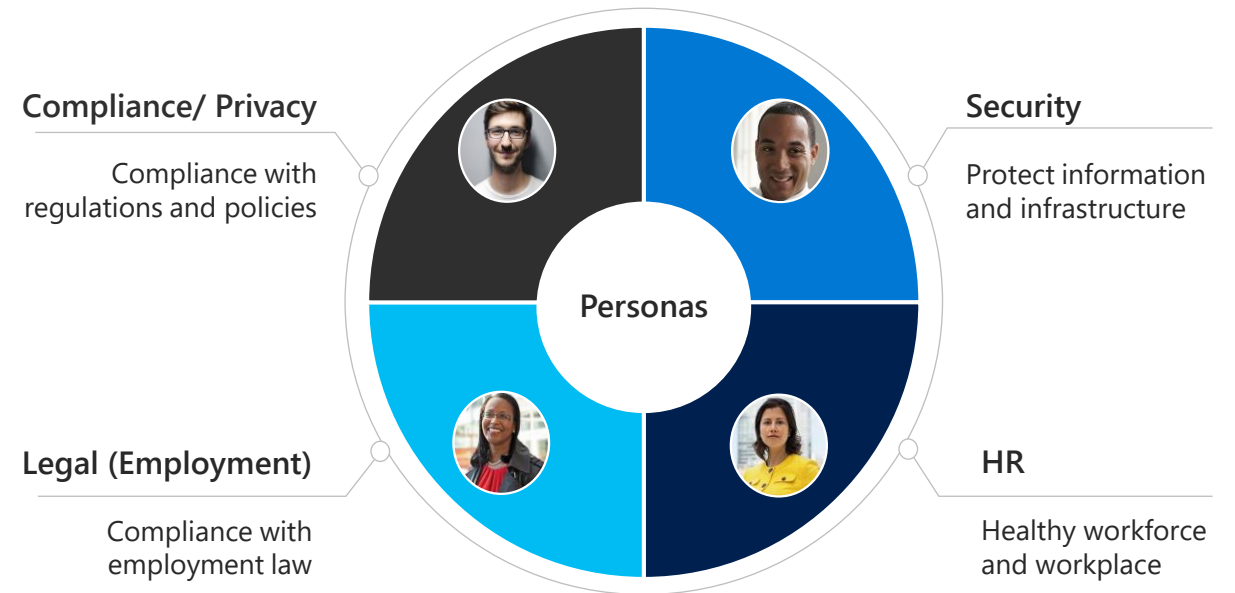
Compliance/ Privacy

Compliance with regulations and policies

Security

Protect information and infrastructure

Personas

Legal (Employment)

Compliance with employment law

HR

Healthy workforce and workplace